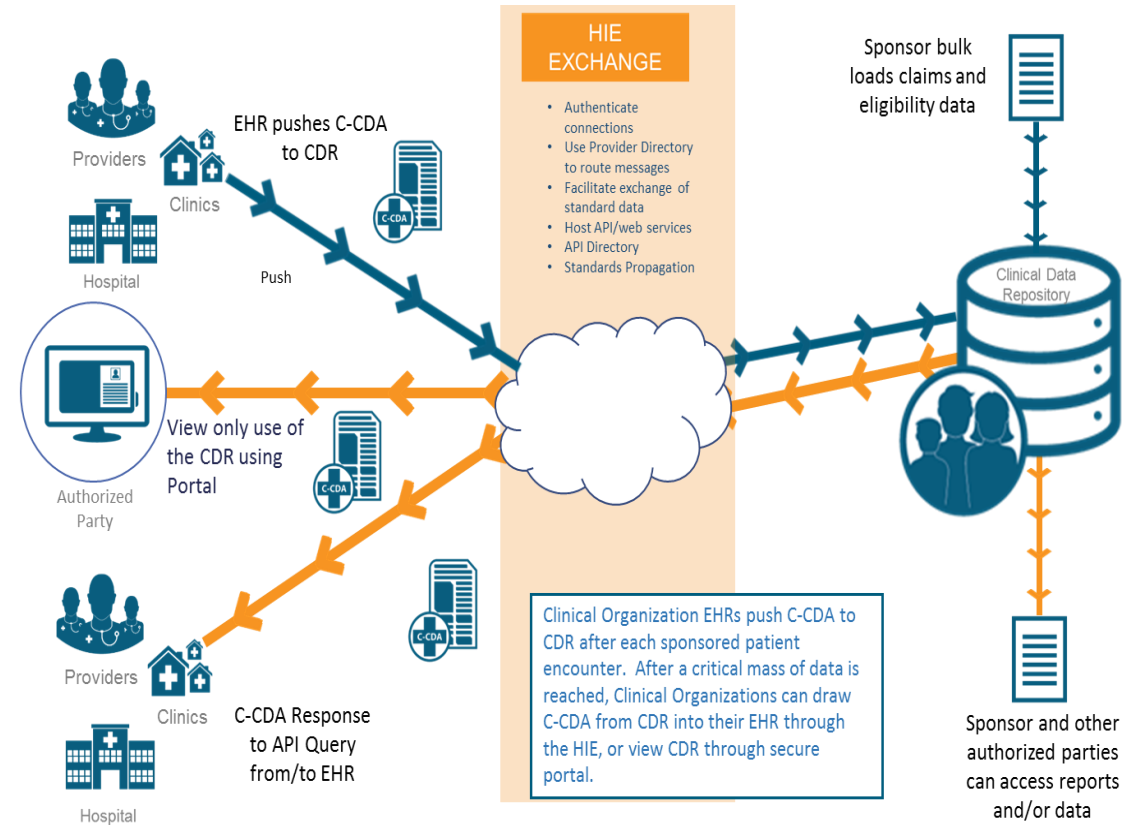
HIE EXCHANGE

- Authenticate connections
- Use Provider Directory to route messages
- Facilitate exchange of standard data
- Host API/web services
- API Directory
- Standards Propagation

Sponsor bulk loads claims and eligibility data

Providers

Clinics

Hospital

EHR pushes C-CDA to CDR

C-CDA

Push

Clinical Data Repository

View only use of the CDR using Portal

Authorized Party

C-CDA

C-CDA

Providers

Clinics

Hospital

C-CDA Response to API Query from/to EHR

Clinical Organization EHRs push C-CDA to CDR after each sponsored patient encounter. After a critical mass of data is reached, Clinical Organizations can draw C-CDA from CDR into their EHR through the HIE, or view CDR through secure portal.

Sponsor and other authorized parties can access reports and/or data